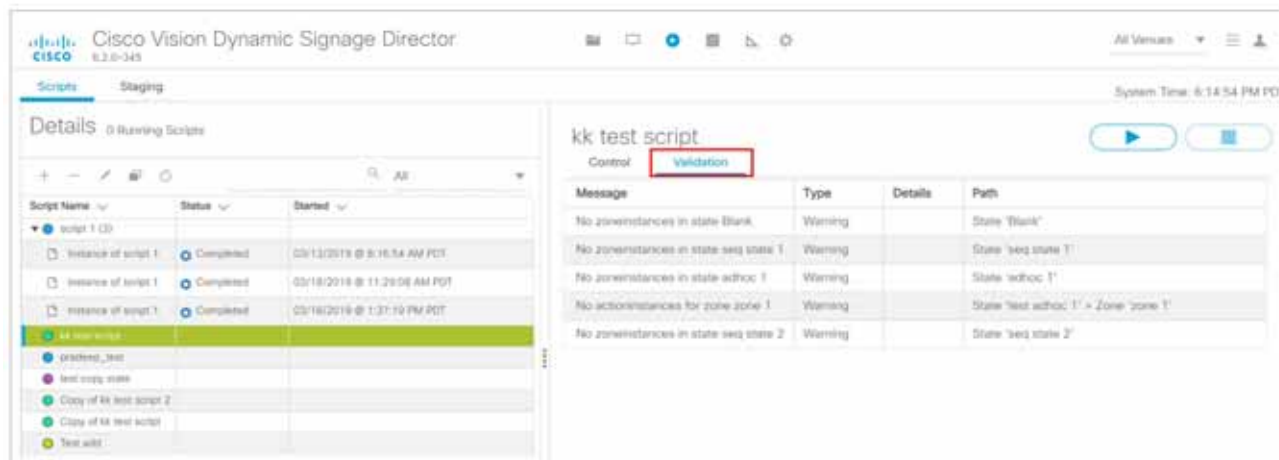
Cisco Vision Dynamic Signage Director
6.2.0-345

All Venues

Scripts Staging

System Time: 6:14:54 PM PD

Details 0 Running Scripts

All

| Script Name | Status | Started |
|---|---|---|
| script 1 (3) | | |
| Instance of script 1 | Completed | 03/13/2019 @ 6:16:54 AM PDT |
| Instance of script 1 | Completed | 03/18/2019 @ 11:29:08 AM PDT |
| Instance of script 1 | Completed | 03/18/2019 @ 1:37:19 PM PDT |
| kk test script | | |
| pradeep_test | | |
| test copy state | | |
| Copy of kk test script 2 | | |
| Copy of kk test script | | |
| Test add | | |

kk test script

Control Validation

| Message | Type | Details | Path |
|---|---|---|---|
| No zoneinstances in state Blank | Warning | | State 'Blank' |
| No zoneinstances in state seq state 1 | Warning | | State 'seq state 1' |
| No zoneinstances in state adhoc 1 | Warning | | State 'adhoc 1' |
| No actioninstances for zone zone 1 | Warning | | State 'test adhoc 1' > Zone 'zone 1' |
| No zoneinstances in state seq state 2 | Warning | | State 'seq state 2' |